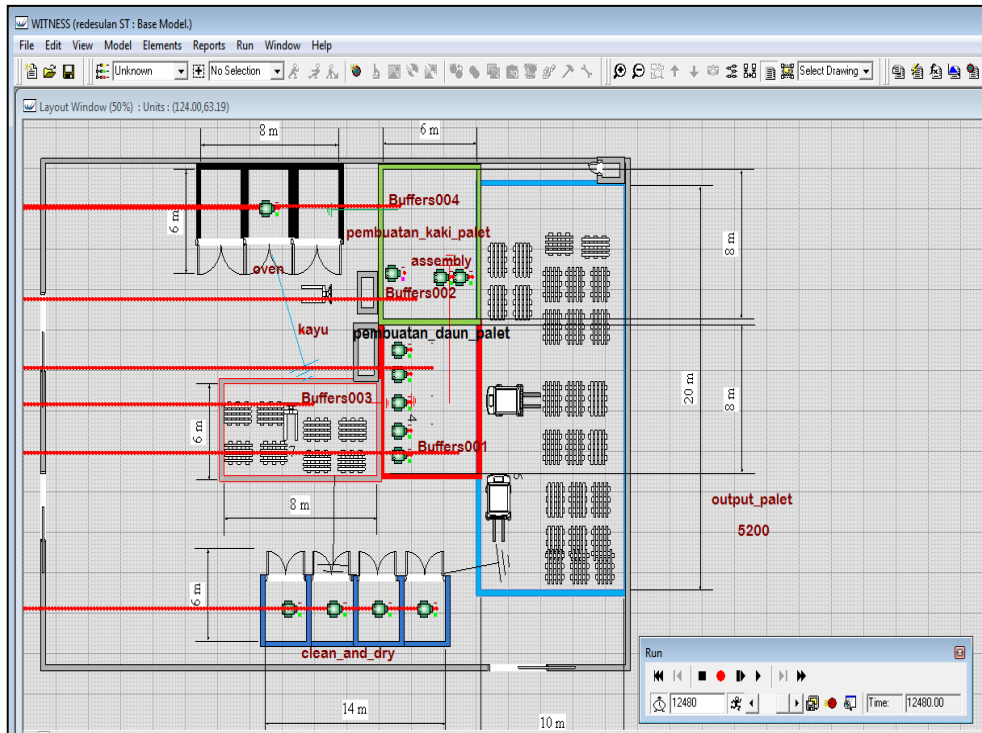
WITNESS (redesulan ST : Base Model.)

File Edit View Model Elements Reports Run Window Help

Unknown No Selection Select Drawing

Layout Window (50%) : Units : (124.00,63.19)

8 m
6 m
6 m
Buffers004
pembuatan_kaki_palet
8 m
oven
assembly
Buffers002
kayu
pembuatan_daun_palet
20 m
8 m
Buffers003
6 m
Buffers001
8 m
output_palet
5200
6 m
clean_and_dry
14 m
10 m

Run
12480
Time: 12480.00